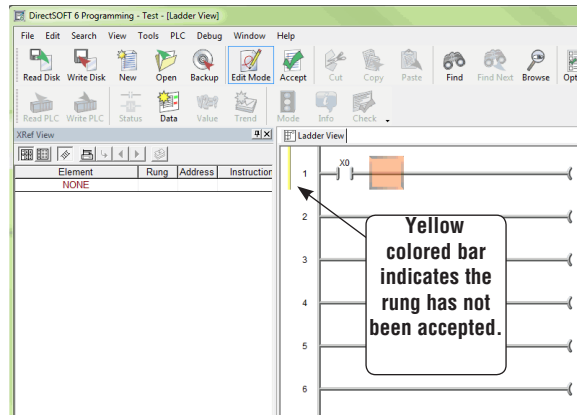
DirectSOFT 6 Programming - Test - [Ladder View]

File Edit Search View Tools PLC Debug Window Help

Read Disk Write Disk New Open Backup Edit Mode Accept Cut Copy Paste Find Find Next Browse Opt

Read PLC Write PLC Status Data Value Trend Mode Info Check

XRef View

| Element | Rung | Address | Instructio |
|---|---|---|---|
| NONE | | | |

Ladder View

1
X0

2

3

4

5

6

Yellow colored bar indicates the rung has not been accepted.